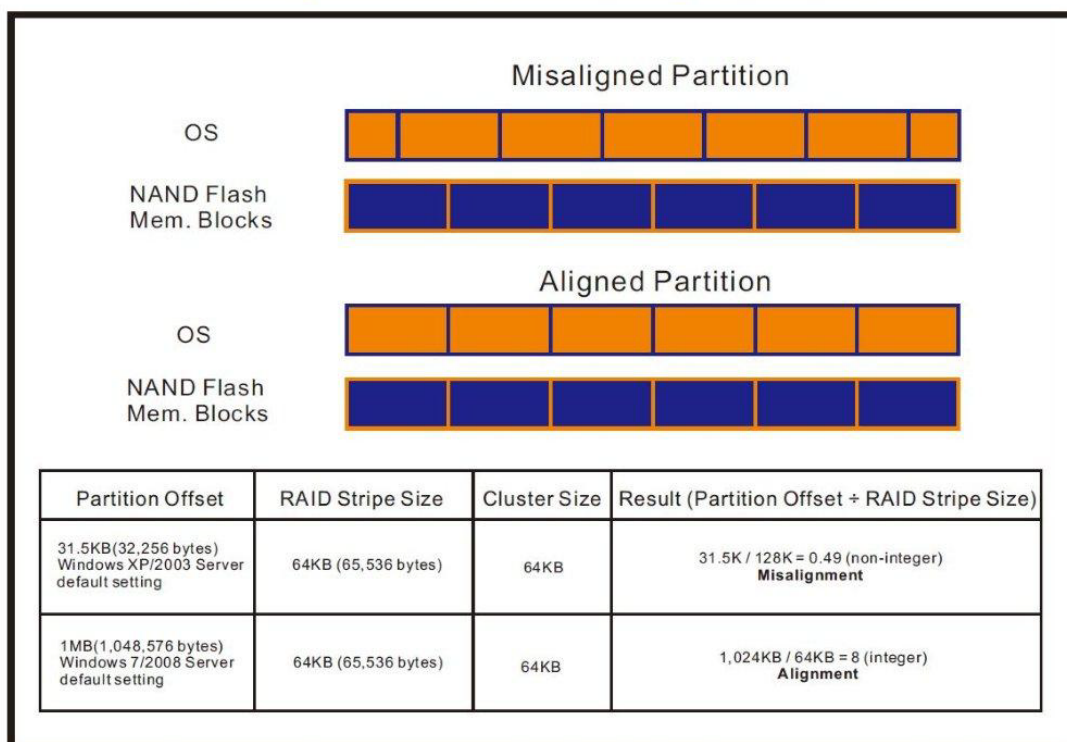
Misaligned Partition

OS

NAND Flash Mem. Blocks

Aligned Partition

OS

NAND Flash Mem. Blocks

| Partition Offset | RAID Stripe Size | Cluster Size | Result (Partition Offset ÷ RAID Stripe Size) |
|---|---|---|---|
| 31.5KB(32,256 bytes) Windows XP/2003 Server default setting | 64KB (65,536 bytes) | 64KB | 31.5K / 128K = 0.49 (non-integer) **Misalignment** |
| 1MB(1,048,576 bytes) Windows 7/2008 Server default setting | 64KB (65,536 bytes) | 64KB | 1,024KB / 64KB = 8 (integer) **Alignment** |